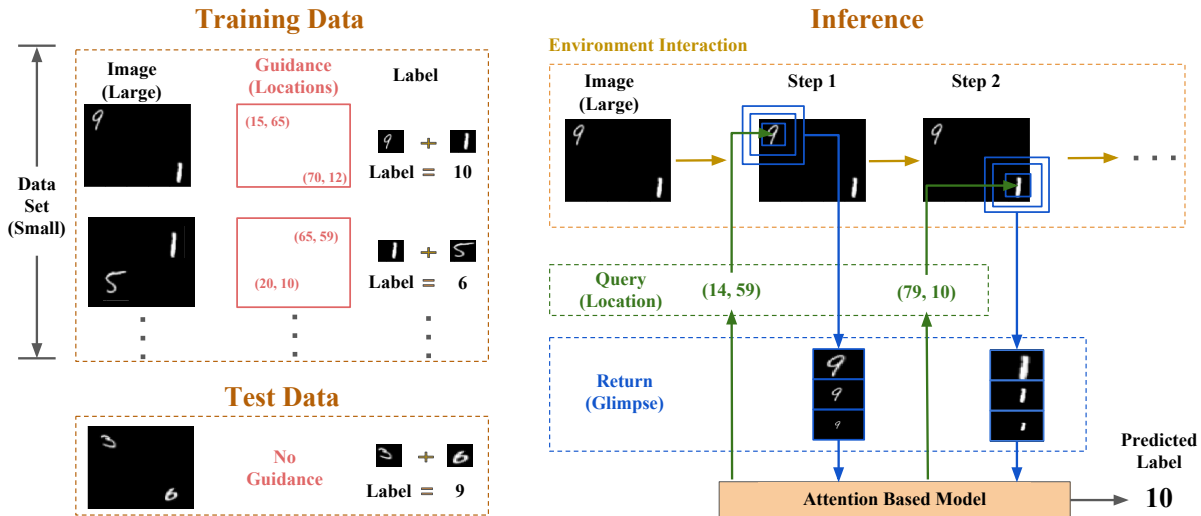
Training Data

Data Set (Small)

Image (Large)

Guidance (Locations)

Label

(15, 65)

(70, 12)

9 + 1

Label = 10

(65, 59)

(20, 10)

1 + 5

Label = 6

Test Data

No Guidance

3 + 6

Label = 9

Inference

Environment Interaction

Image (Large)

Step 1

Step 2

Query (Location)

(14, 59)

(79, 10)

Return (Glimpse)

Predicted Label

Attention Based Model

10